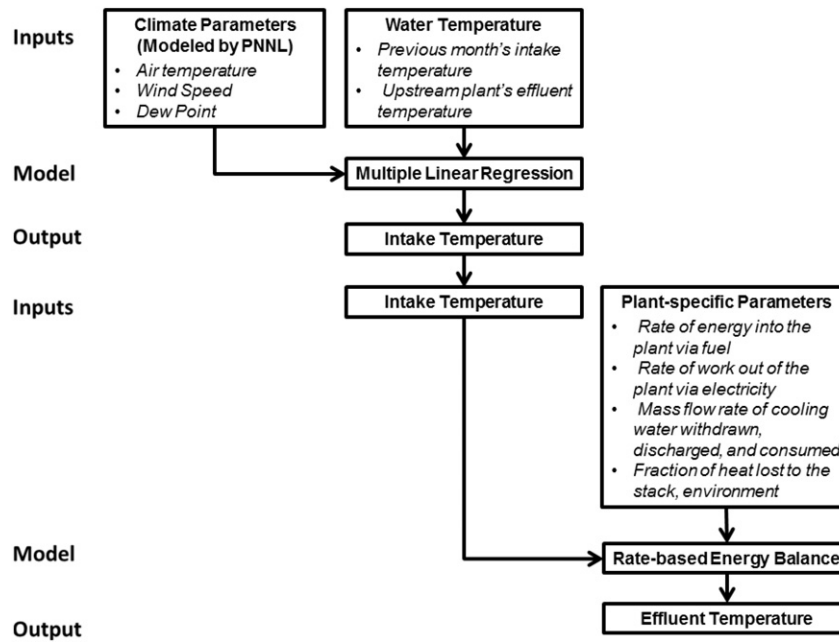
Inputs

Climate Parameters (Modeled by PNNL)
• Air temperature
• Wind Speed
• Dew Point

Water Temperature
• Previous month's intake temperature
• Upstream plant's effluent temperature

Model

Multiple Linear Regression

Output

Intake Temperature

Inputs

Intake Temperature

Plant-specific Parameters
• Rate of energy into the plant via fuel
• Rate of work out of the plant via electricity
• Mass flow rate of cooling water withdrawn, discharged, and consumed
• Fraction of heat lost to the stack, environment

Model

Rate-based Energy Balance

Output

Effluent Temperature